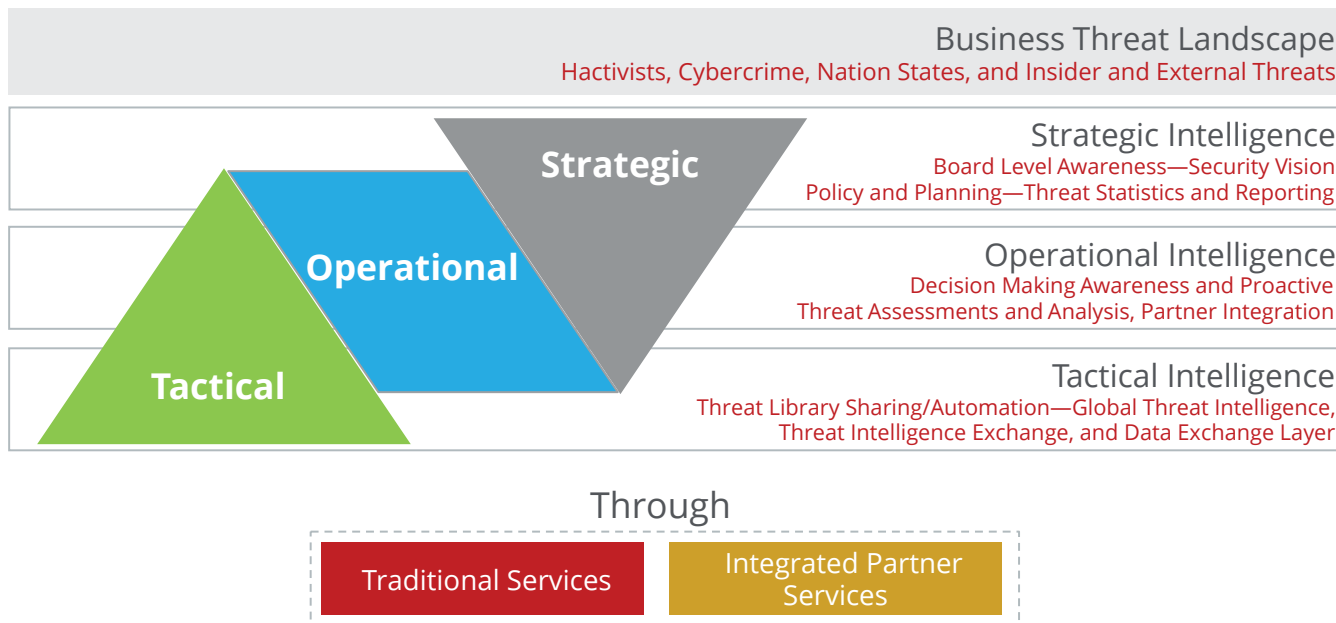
Business Threat Landscape
Hactivists, Cybercrime, Nation States, and Insider and External Threats

Strategic

Strategic Intelligence
Board Level Awareness—Security Vision
Policy and Planning—Threat Statistics and Reporting

Operational

Operational Intelligence
Decision Making Awareness and Proactive
Threat Assessments and Analysis, Partner Integration

Tactical

Tactical Intelligence
Threat Library Sharing/Automation—Global Threat Intelligence,
Threat Intelligence Exchange, and Data Exchange Layer

Through

Traditional Services

Integrated Partner Services